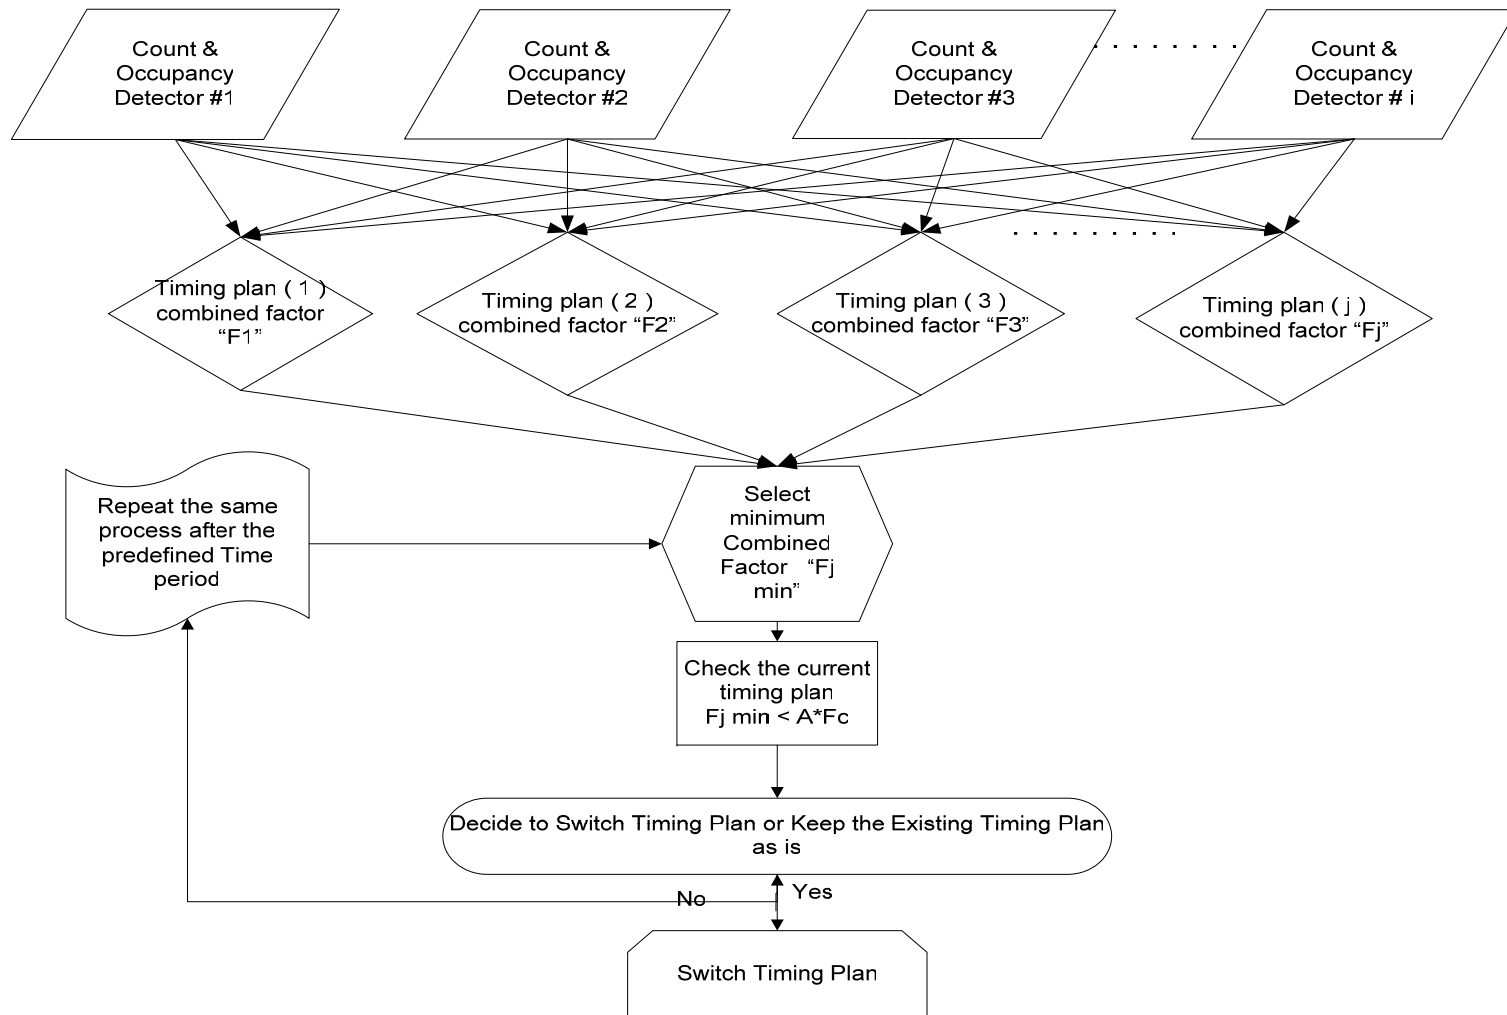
Count & Occupancy Detector #1

Count & Occupancy Detector #2

Count & Occupancy Detector #3

. . . . . . .

Count & Occupancy Detector # i

. . . . . . . . .

Timing plan ( 1 ) combined factor "F1"

Timing plan ( 2 ) combined factor "F2"

Timing plan ( 3 ) combined factor "F3"

Timing plan ( j ) combined factor "Fj"

Repeat the same process after the predefined Time period

Select minimum Combined Factor "Fj min"

Check the current timing plan Fj min < A*Fc

Decide to Switch Timing Plan or Keep the Existing Timing Plan as is

No

Yes

Switch Timing Plan